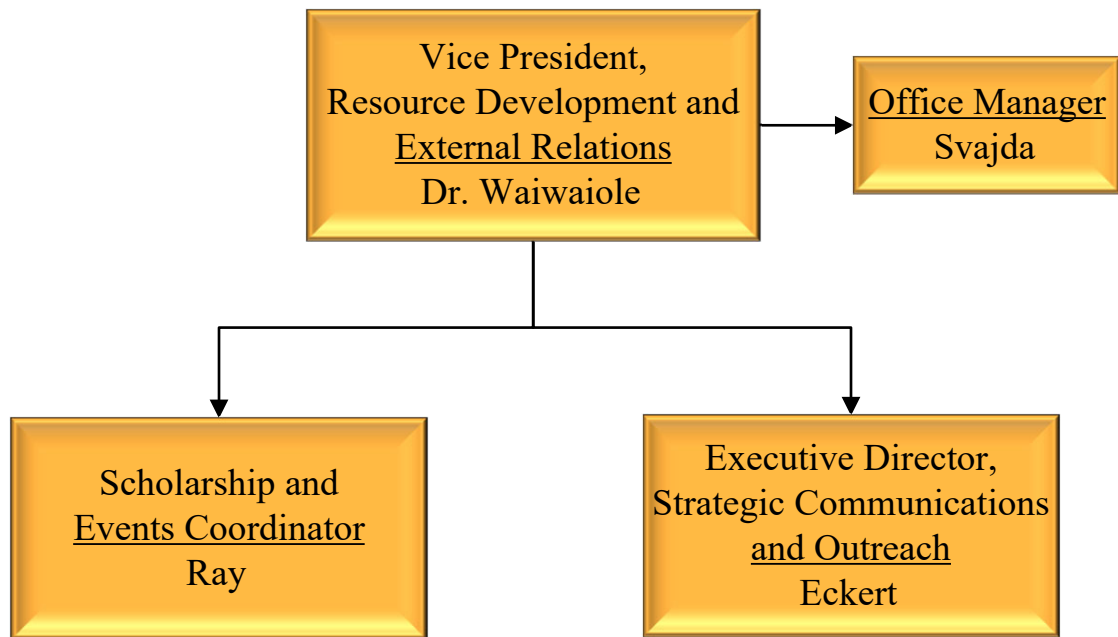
Vice President,
Resource Development and
External Relations
Dr. Waiwaiole

Office Manager
Svajda

Scholarship and
Events Coordinator
Ray

Executive Director,
Strategic Communications
and Outreach
Eckert